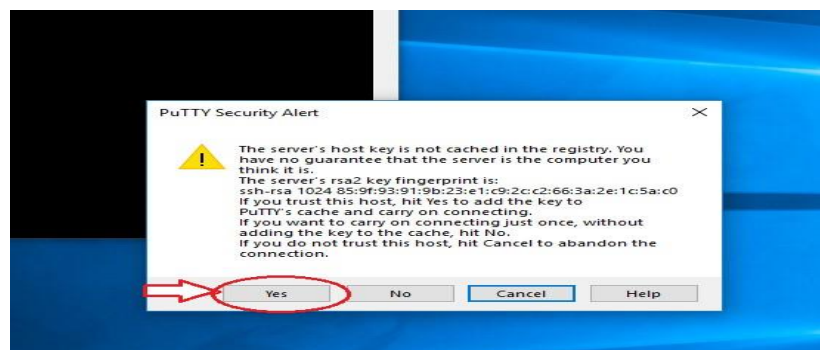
PuTTY Security Alert

The server's host key is not cached in the registry. You have no guarantee that the server is the computer you think it is.
The server's rsa2 key fingerprint is:
ssh-rsa 1024 85:9f:93:91:9b:23:e1:c9:2c:c2:66:3a:2e:1c:5a:c0
If you trust this host, hit Yes to add the key to PuTTY's cache and carry on connecting.
If you want to carry on connecting just once, without adding the key to the cache, hit No.
If you do not trust this host, hit Cancel to abandon the connection.

Yes
No
Cancel
Help